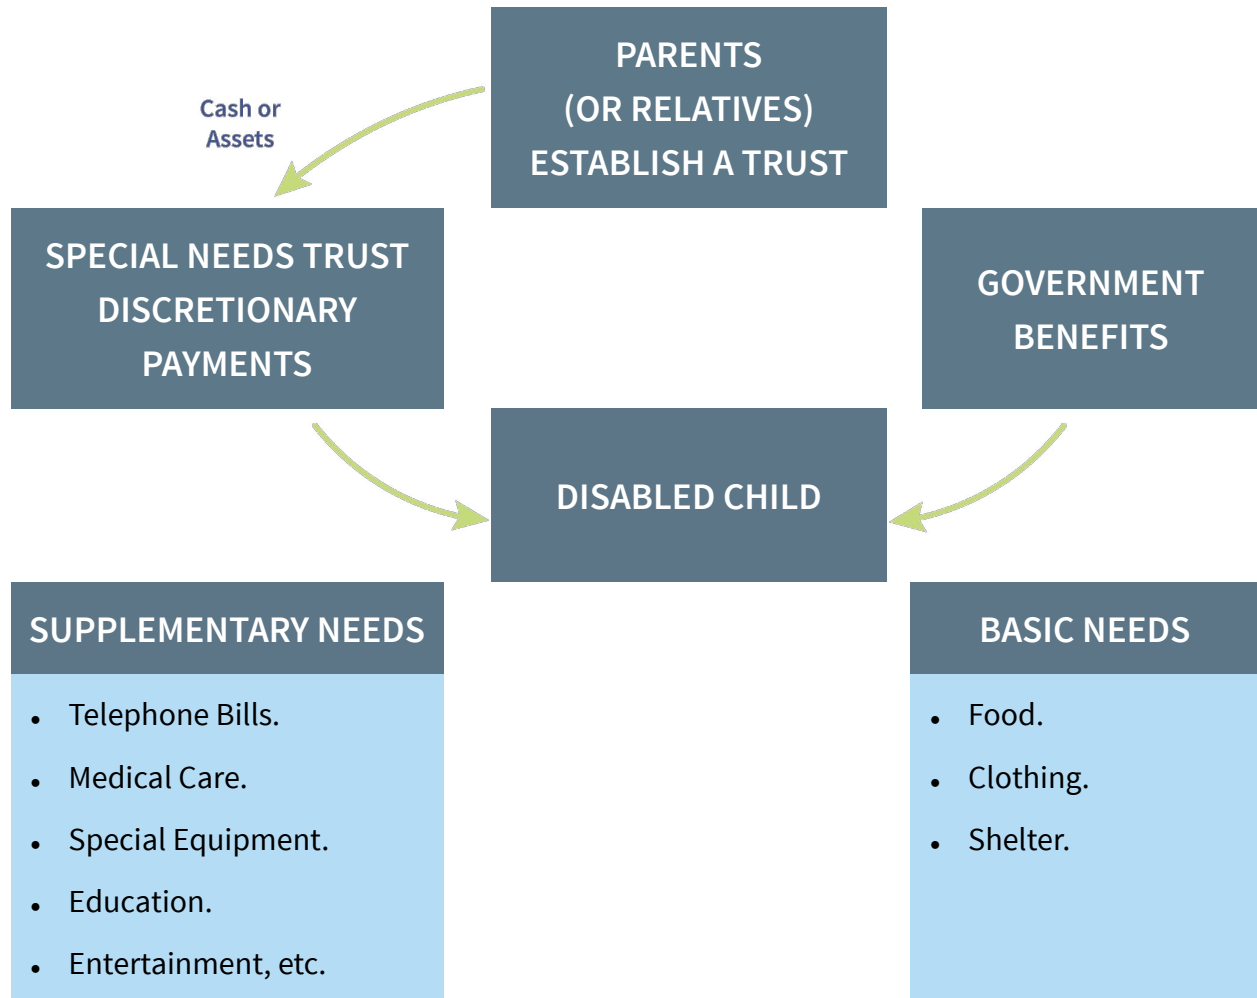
PARENTS
(OR RELATIVES)
ESTABLISH A TRUST

Cash or
Assets

SPECIAL NEEDS TRUST
DISCRETIONARY
PAYMENTS

GOVERNMENT
BENEFITS

DISABLED CHILD

SUPPLEMENTARY NEEDS

- Telephone Bills.
- Medical Care.
- Special Equipment.
- Education.
- Entertainment, etc.

BASIC NEEDS

- Food.
- Clothing.
- Shelter.